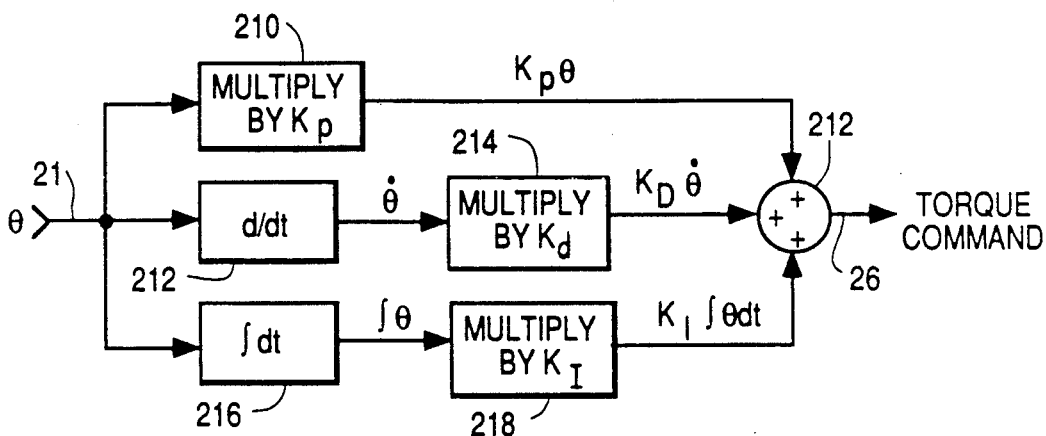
210

MULTIPLY BY $K_p$

$K_p\theta$

212

21

$\theta$

d/dt

$\dot{\theta}$

214

MULTIPLY BY $K_d$

$K_D\dot{\theta}$

+ + +

TORQUE COMMAND

212

26

$\int dt$

$\int\theta$

MULTIPLY BY $K_I$

$K_I\int\theta dt$

216

218